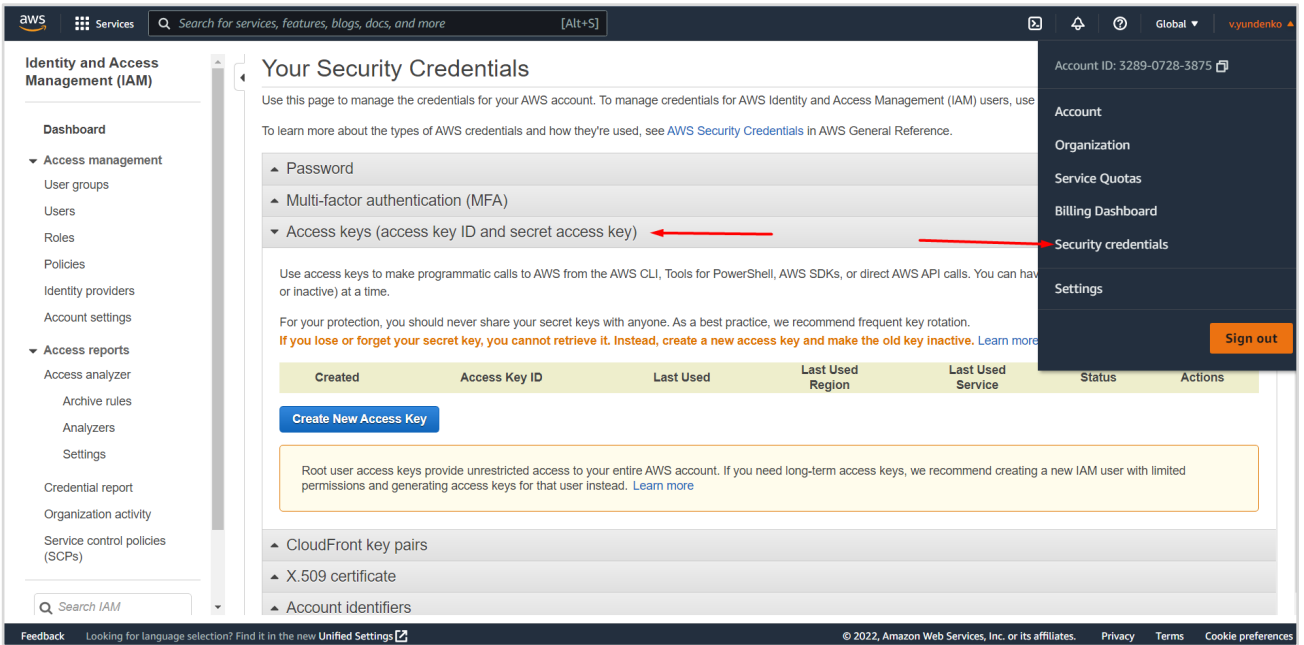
aws Services Search for services, features, blogs, docs, and more [Alt+S]

Global ▼ v.yundenko ▲

Identity and Access Management (IAM)

Dashboard

▼ Access management

User groups

Users

Roles

Policies

Identity providers

Account settings

▼ Access reports

Access analyzer

Archive rules

Analyzers

Settings

Credential report

Organization activity

Service control policies (SCPs)

Search IAM

Your Security Credentials

Use this page to manage the credentials for your AWS account. To manage credentials for AWS Identity and Access Management (IAM) users, use

To learn more about the types of AWS credentials and how they're used, see AWS Security Credentials in AWS General Reference.

▲ Password

▲ Multi-factor authentication (MFA)

▼ Access keys (access key ID and secret access key)

Use access keys to make programmatic calls to AWS from the AWS CLI, Tools for PowerShell, AWS SDKs, or direct AWS API calls. You can hav or inactive) at a time.

For your protection, you should never share your secret keys with anyone. As a best practice, we recommend frequent key rotation.

If you lose or forget your secret key, you cannot retrieve it. Instead, create a new access key and make the old key inactive. Learn more

| Created | Access Key ID | Last Used | Last Used Region | Last Used Service | Status | Actions |
|---|---|---|---|---|---|---|

Create New Access Key

Root user access keys provide unrestricted access to your entire AWS account. If you need long-term access keys, we recommend creating a new IAM user with limited permissions and generating access keys for that user instead. Learn more

▲ CloudFront key pairs

▲ X.509 certificate

▲ Account identifiers

Account ID: 3289-0728-3875

Account

Organization

Service Quotas

Billing Dashboard

Security credentials

Settings

Sign out

Feedback Looking for language selection? Find it in the new Unified Settings

© 2022, Amazon Web Services, Inc. or its affiliates. Privacy Terms Cookie preferences